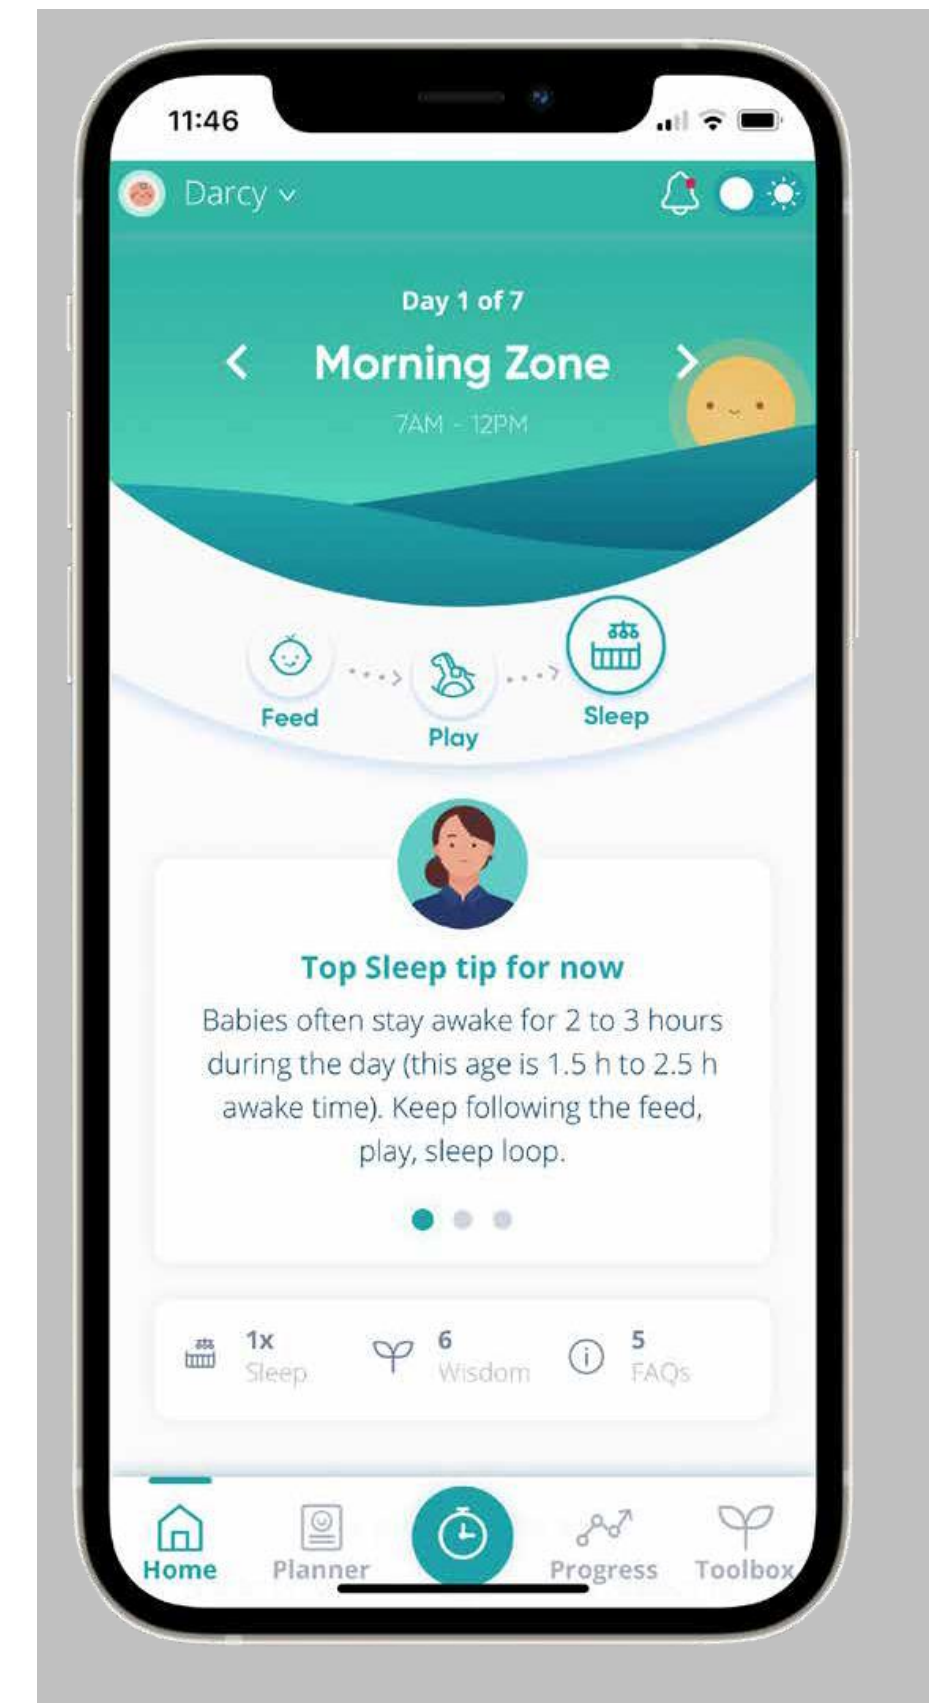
11:46

Darcy

Day 1 of 7

Morning Zone

7AM - 12PM

Feed

Play

Sleep

Top Sleep tip for now

Babies often stay awake for 2 to 3 hours during the day (this age is 1.5 h to 2.5 h awake time). Keep following the feed, play, sleep loop.

1x
Sleep

6
Wisdom

5
FAQs

Home

Planner

Progress

Toolbox